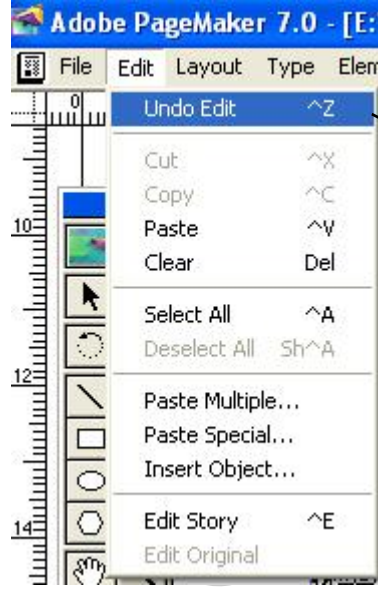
Adobe PageMaker 7.0 - [E:

File Edit Layout Type Elem

0

10

12

14

Undo Edit ^Z

Cut ^X
Copy ^C
Paste ^V
Clear Del

Select All ^A
Deselect All Sh^A

Paste Multiple...
Paste Special...
Insert Object...

Edit Story ^E
Edit Original